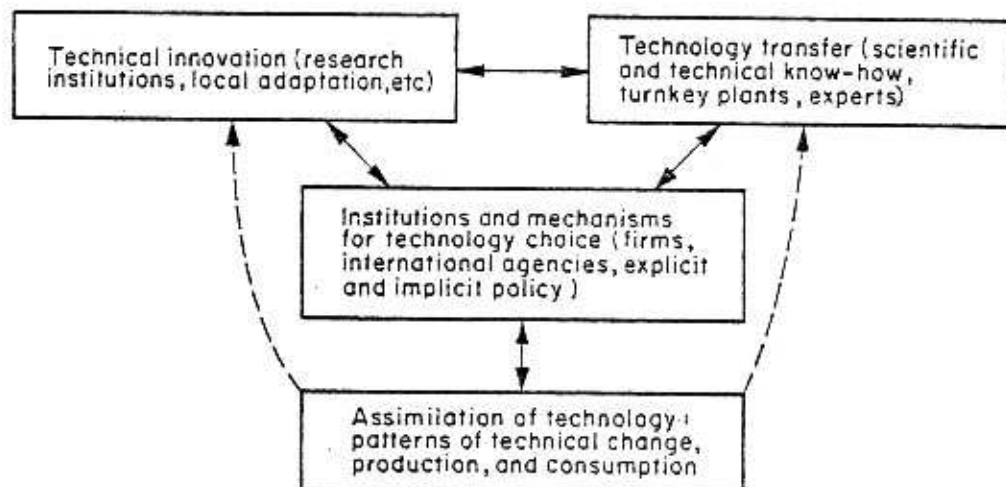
Technical innovation (research institutions, local adaptation,etc)

Technology transfer (scientific and technical know-how, turnkey plants, experts)

Institutions and mechanisms for technology choice (firms, international agencies, explicit and implicit policy)

Assimilation of technology: patterns of technical change, production, and consumption